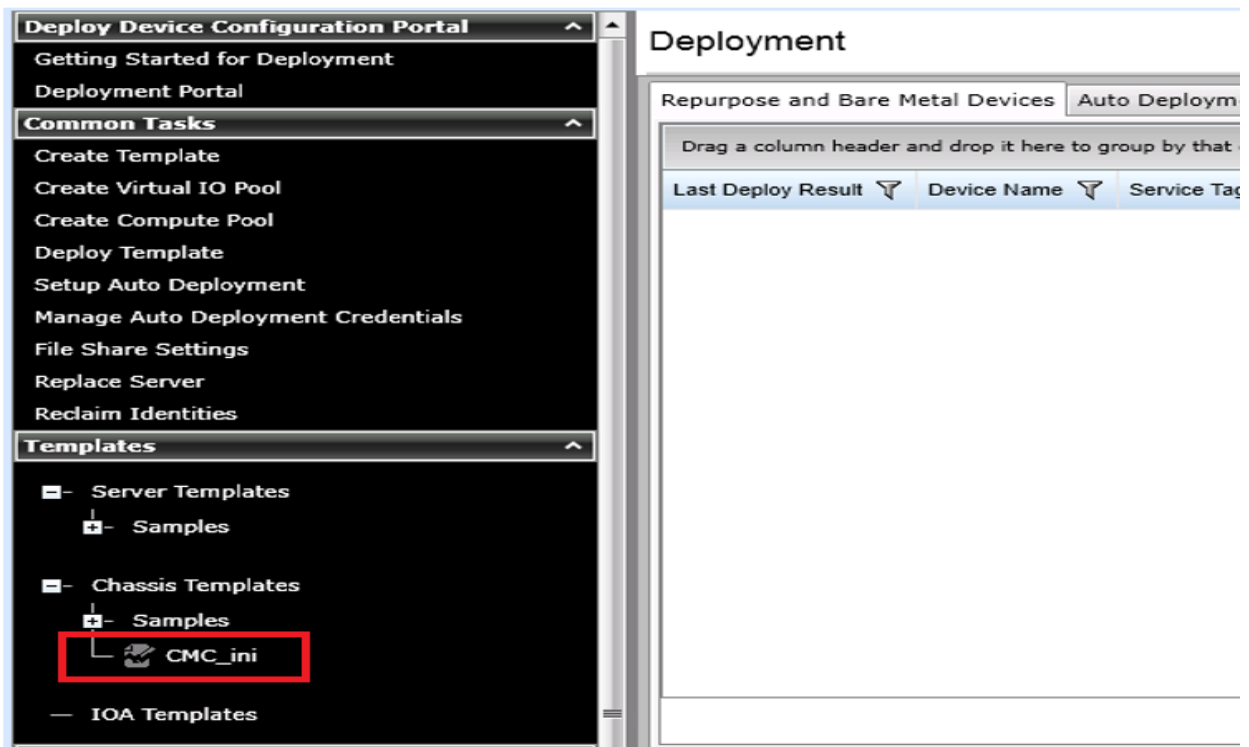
Deploy Device Configuration Portal
Getting Started for Deployment
Deployment Portal
Common Tasks
Create Template
Create Virtual IO Pool
Create Compute Pool
Deploy Template
Setup Auto Deployment
Manage Auto Deployment Credentials
File Share Settings
Replace Server
Reclaim Identities
Templates
Server Templates
Samples
Chassis Templates
Samples
CMC_ini
IOA Templates

Deployment
Repurpose and Bare Metal Devices
Auto Deployme
Drag a column header and drop it here to group by that
Last Deploy Result
Device Name
Service Tag